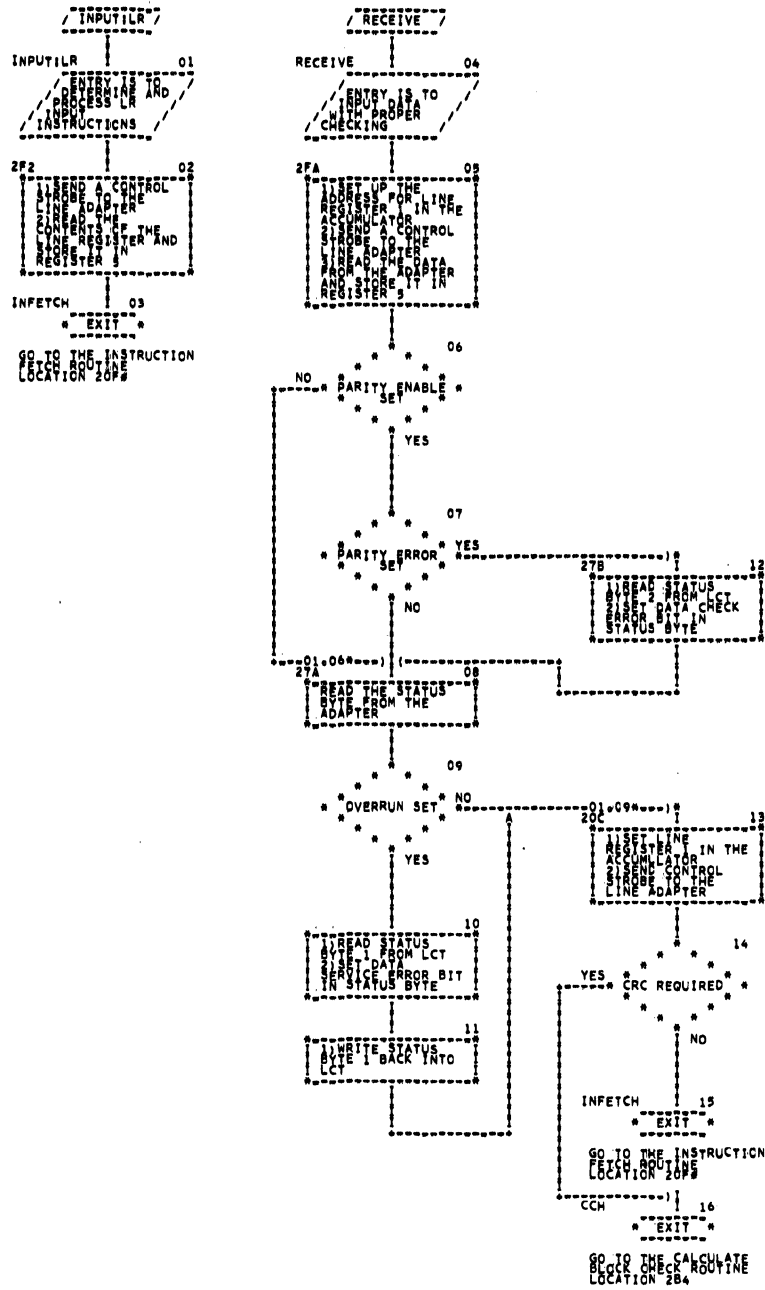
INPUTILR

INPUTILR 01

ENTRY IS TO DETERMINE AND PROCESS LR INPUT INSTRUCTICNS

2F2 02

1)SEND A CONTROL STROBE TO THE LINE ADAPTER
2)READ THE CONTENTS OF THE LINE REGISTER AND STORE IT IN REGISTER 5

INFETCH 03

EXIT

GO TO THE INSTRUCTION FETCH ROUTINE LOCATION 20F0

RECEIVE

RECEIVE 04

ENTRY IS TO INPUT DATA WITH PROPER CHECKING

2FA 05

1)SET UP THE ADDRESS FOR LINE REGISTER 1 IN THE ACCUMULATOR
2)SEND A CONTROL STROBE TO THE LINE ADAPTER
3)READ THE DATA FROM THE ADAPTER AND STORE IT IN REGISTER 5

06

NO PARITY ENABLE SET

YES

07

PARITY ERROR SET YES

NO

27B 12

1)READ STATUS BYTE 2 FROM LCT
2)SET DATA CHECK ERROR BIT IN STATUS BYTE

01.06

27A 08

READ THE STATUS BYTE FROM THE ADAPTER

09

OVERRUN SET NO

YES

01.09

20C 13

1)SET LINE REGISTER 1 IN THE ACCUMULATOR
2)SEND CONTROL STROBE TO THE LINE ADAPTER

14

YES CRC REQUIRED

NO

10

1)READ STATUS BYTE 1 FROM LCT
2)SET DATA SERVICE ERROR BIT IN STATUS BYTE

11

1)WRITE STATUS BYTE 1 BACK INTO LCT

INFETCH 15

EXIT

GO TO THE INSTRUCTICN FETCH ROUTINE LOCATION 20F0

CCH 16

EXIT

GO TO THE CALCULATE BLOCK CHECK ROUTINE LOCATION 2B4